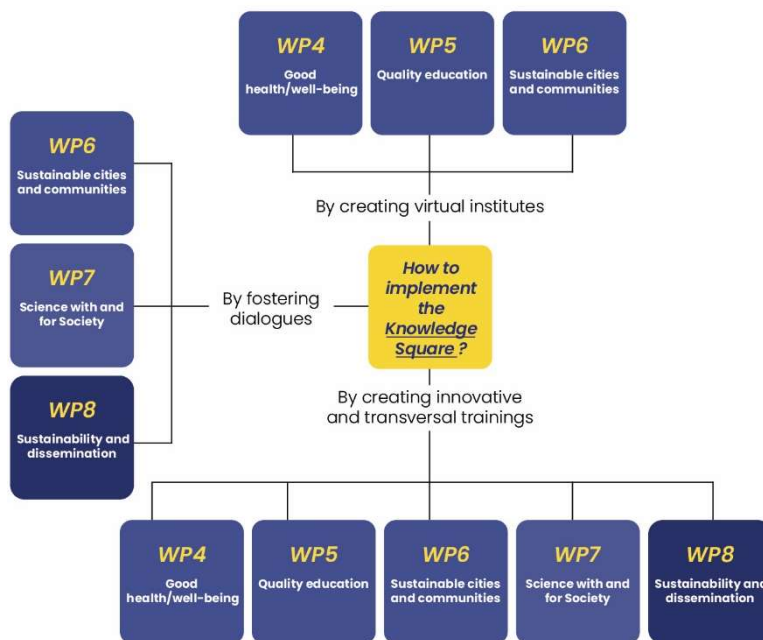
WP4
Good health/well-being

WP5
Quality education

WP6
Sustainable cities and communities

By creating virtual institutes

WP6
Sustainable cities and communities

WP7
Science with and for Society

WP8
Sustainability and dissemination

By fostering dialogues

How to implement the Knowledge Square ?

By creating innovative and transversal trainings

WP4
Good health/well-being

WP5
Quality education

WP6
Sustainable cities and communities

WP7
Science with and for Society

WP8
Sustainability and dissemination